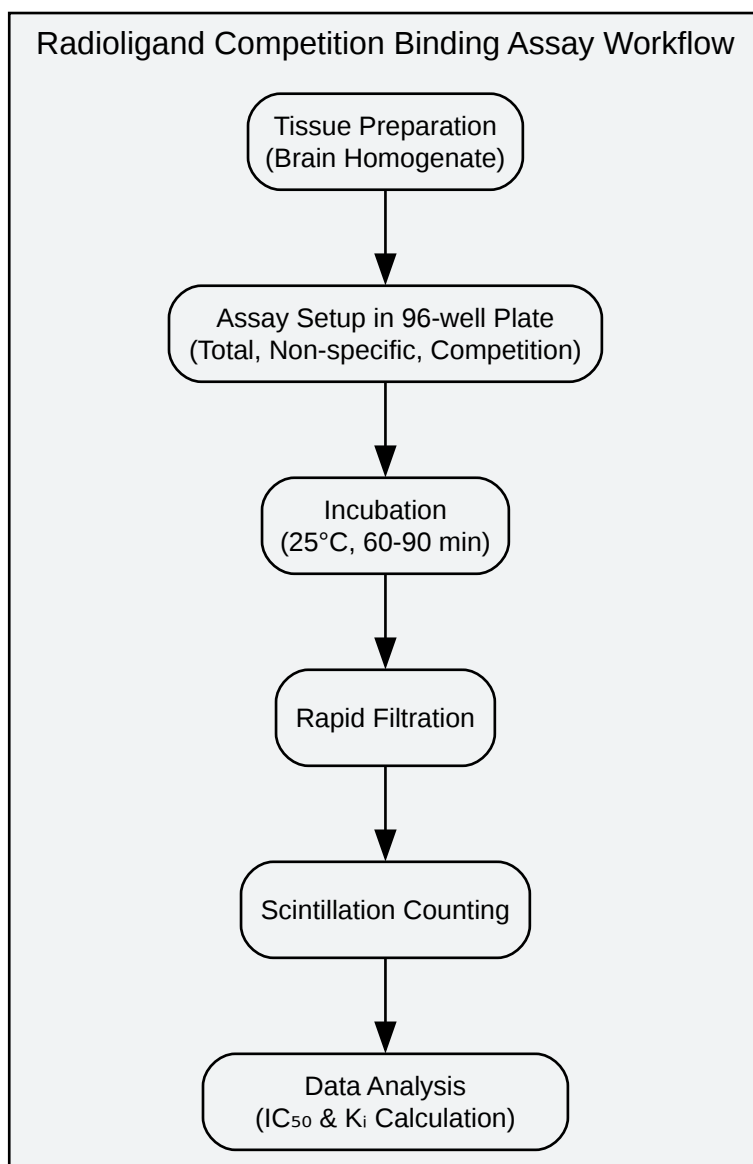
Radioligand Competition Binding Assay Workflow

Tissue Preparation
(Brain Homogenate)

Assay Setup in 96-well Plate
(Total, Non-specific, Competition)

Incubation
(25°C, 60-90 min)

Rapid Filtration

Scintillation Counting

Data Analysis
($IC_{50}$ & $K_i$ Calculation)